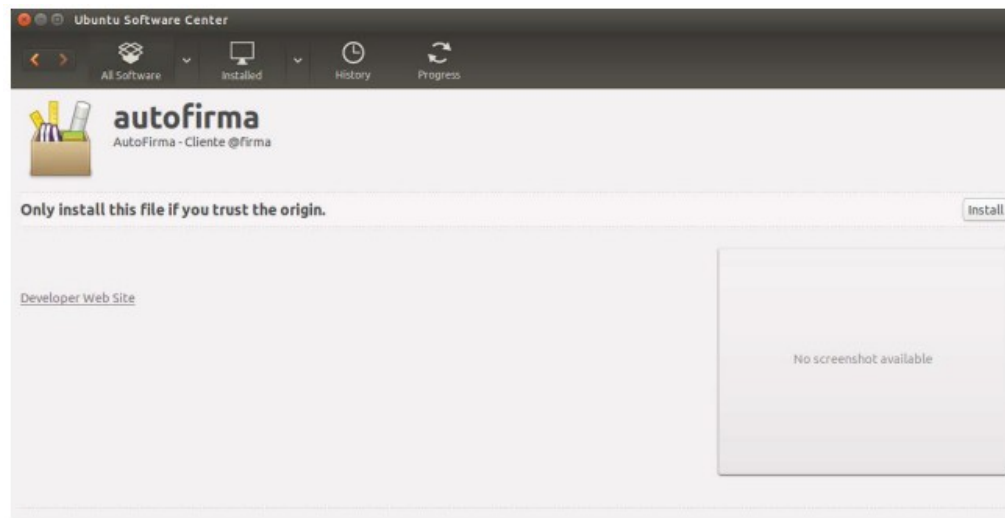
Ubuntu Software Center

All Software
Installed
History
Progress

autofirma
AutoFirma - Cliente @firma

Only install this file if you trust the origin.

Install

Developer Web Site

No screenshot available